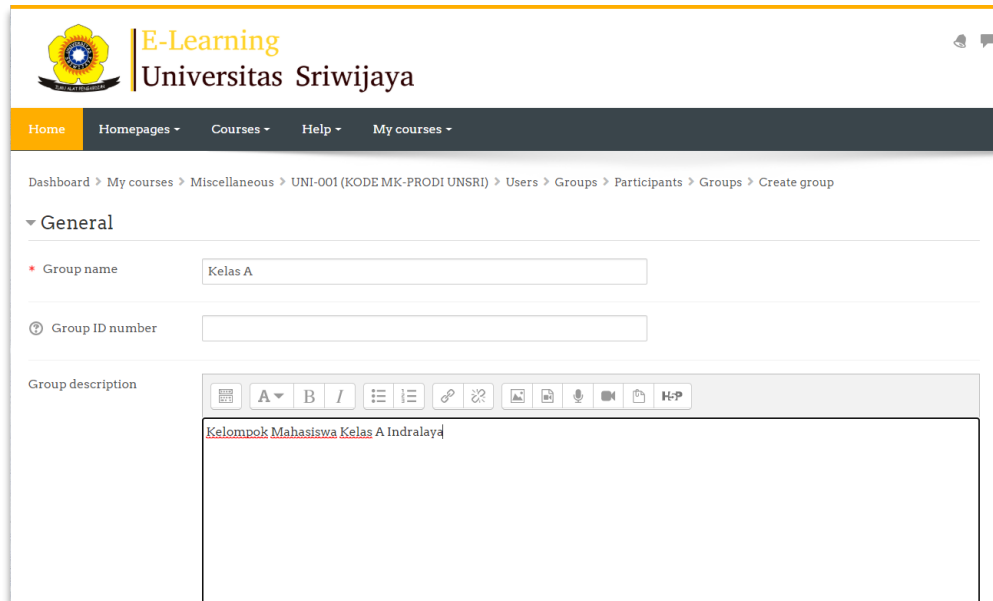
E-Learning
Universitas Sriwijaya

Home Homepages Courses Help My courses

Dashboard > My courses > Miscellaneous > UNI-001 (KODE MK-PRODI UNSRI) > Users > Groups > Participants > Groups > Create group

General

Group name
Kelas A

Group ID number

Group description

Kelompok Mahasiswa Kelas A Indralaya